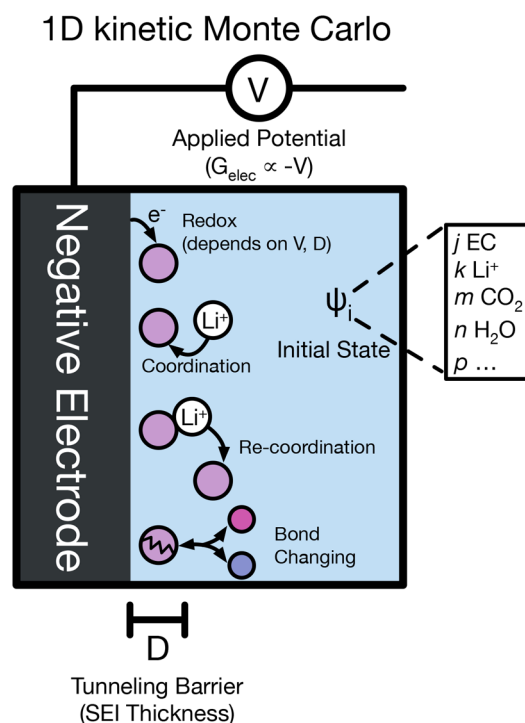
1D kinetic Monte Carlo

V

Applied Potential
($G_{elec} \propto -V$)

Negative Electrode

$e^-$

Redox
(depends on V, D)

$Li^+$

Coordination

$Li^+$

Re-coordination

Bond
Changing

$\psi_i$

Initial State

$j$ EC
$k$ $Li^+$
$m$ $CO_2$
$n$ $H_2O$
$p$ ...

D

Tunneling Barrier
(SEI Thickness)